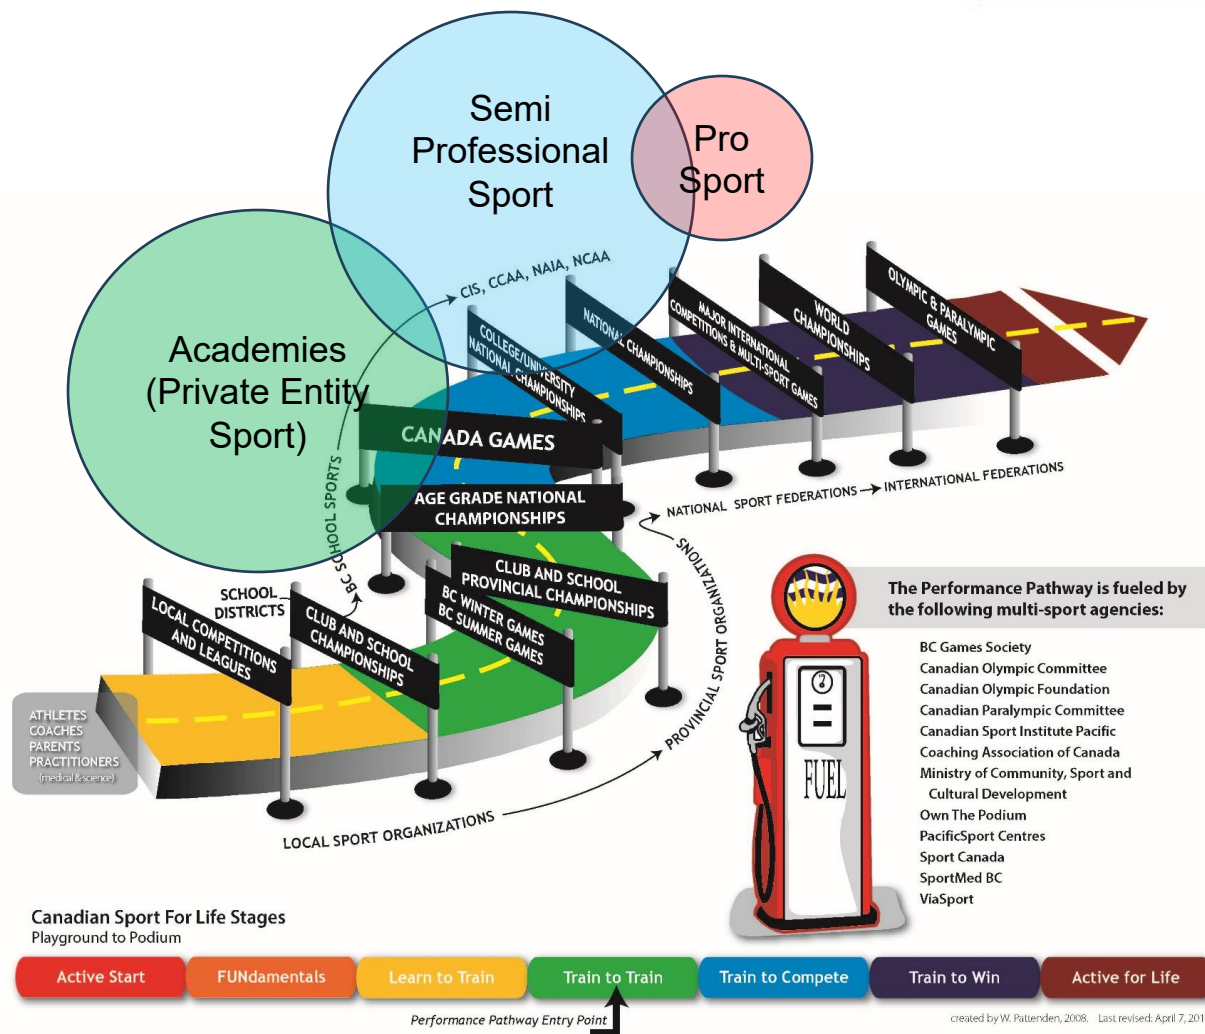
Semi Professional Sport

Pro Sport

Academies (Private Entity Sport)

CIS, CCAA, NAIA, NCAA

OLYMPIC & PARALYMPIC GAMES

WORLD CHAMPIONSHIPS

MAJOR INTERNATIONAL COMPETITIONS & MULTI-SPORT GAMES

NATIONAL CHAMPIONSHIPS

COLLEGE/UNIVERSITY NATIONAL CHAMPIONSHIPS

CANADA GAMES

AGE GRADE NATIONAL CHAMPIONSHIPS

NATIONAL SPORT FEDERATIONS → INTERNATIONAL FEDERATIONS

BC SCHOOL SPORTS

SCHOOL DISTRICTS

CLUB AND SCHOOL PROVINCIAL CHAMPIONSHIPS

BC WINTER GAMES

BC SUMMER GAMES

CLUB AND SCHOOL CHAMPIONSHIPS

LOCAL COMPETITIONS AND LEAGUES

PROVINCIAL SPORT ORGANIZATIONS

ATHLETES
COACHES
PARENTS
PRACTITIONERS
(medical & science)

LOCAL SPORT ORGANIZATIONS

The Performance Pathway is fueled by the following multi-sport agencies:

BC Games Society
Canadian Olympic Committee
Canadian Olympic Foundation
Canadian Paralympic Committee
Canadian Sport Institute Pacific
Coaching Association of Canada
Ministry of Community, Sport and Cultural Development
Own The Podium
PacificSport Centres
Sport Canada
SportMed BC
ViaSport

FUEL

Canadian Sport For Life Stages
Playground to Podium

| Active Start | FUNdamentals | Learn to Train | Train to Train | Train to Compete | Train to Win | Active for Life |
|---|---|---|---|---|---|---|

Performance Pathway Entry Point

created by W. Pattenden, 2008. Last revised: April 7, 201